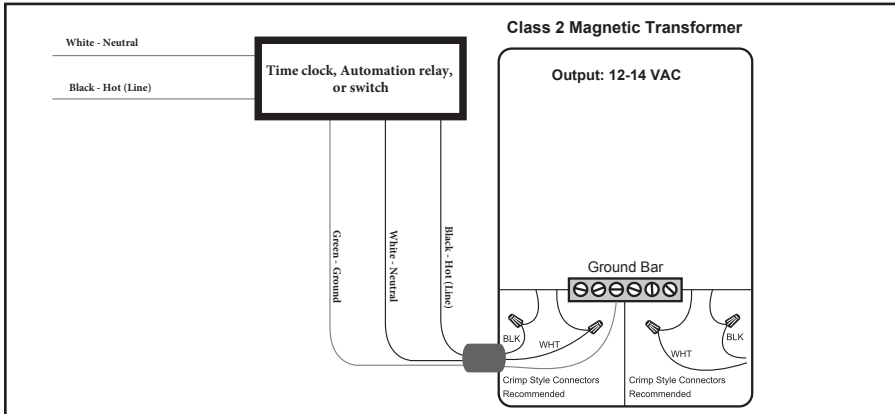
White - Neutral

Black - Hot (Line)

Time clock, Automation relay, or switch

Class 2 Magnetic Transformer

Output: 12-14 VAC

Green - Ground

White - Neutral

Black - Hot (Line)

Ground Bar

BLK

WHT

WHT

BLK

Crimp Style Connectors Recommended

Crimp Style Connectors Recommended